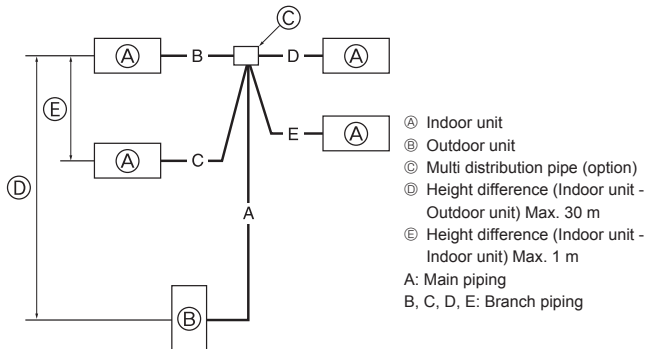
Ⓒ
Ⓐ B D Ⓐ
Ⓔ
E Ⓐ
Ⓐ C
Ⓓ
A
Ⓑ

Ⓐ Indoor unit
Ⓑ Outdoor unit
Ⓒ Multi distribution pipe (option)
Ⓓ Height difference (Indoor unit - Outdoor unit) Max. 30 m
Ⓔ Height difference (Indoor unit - Indoor unit) Max. 1 m
A: Main piping
B, C, D, E: Branch piping